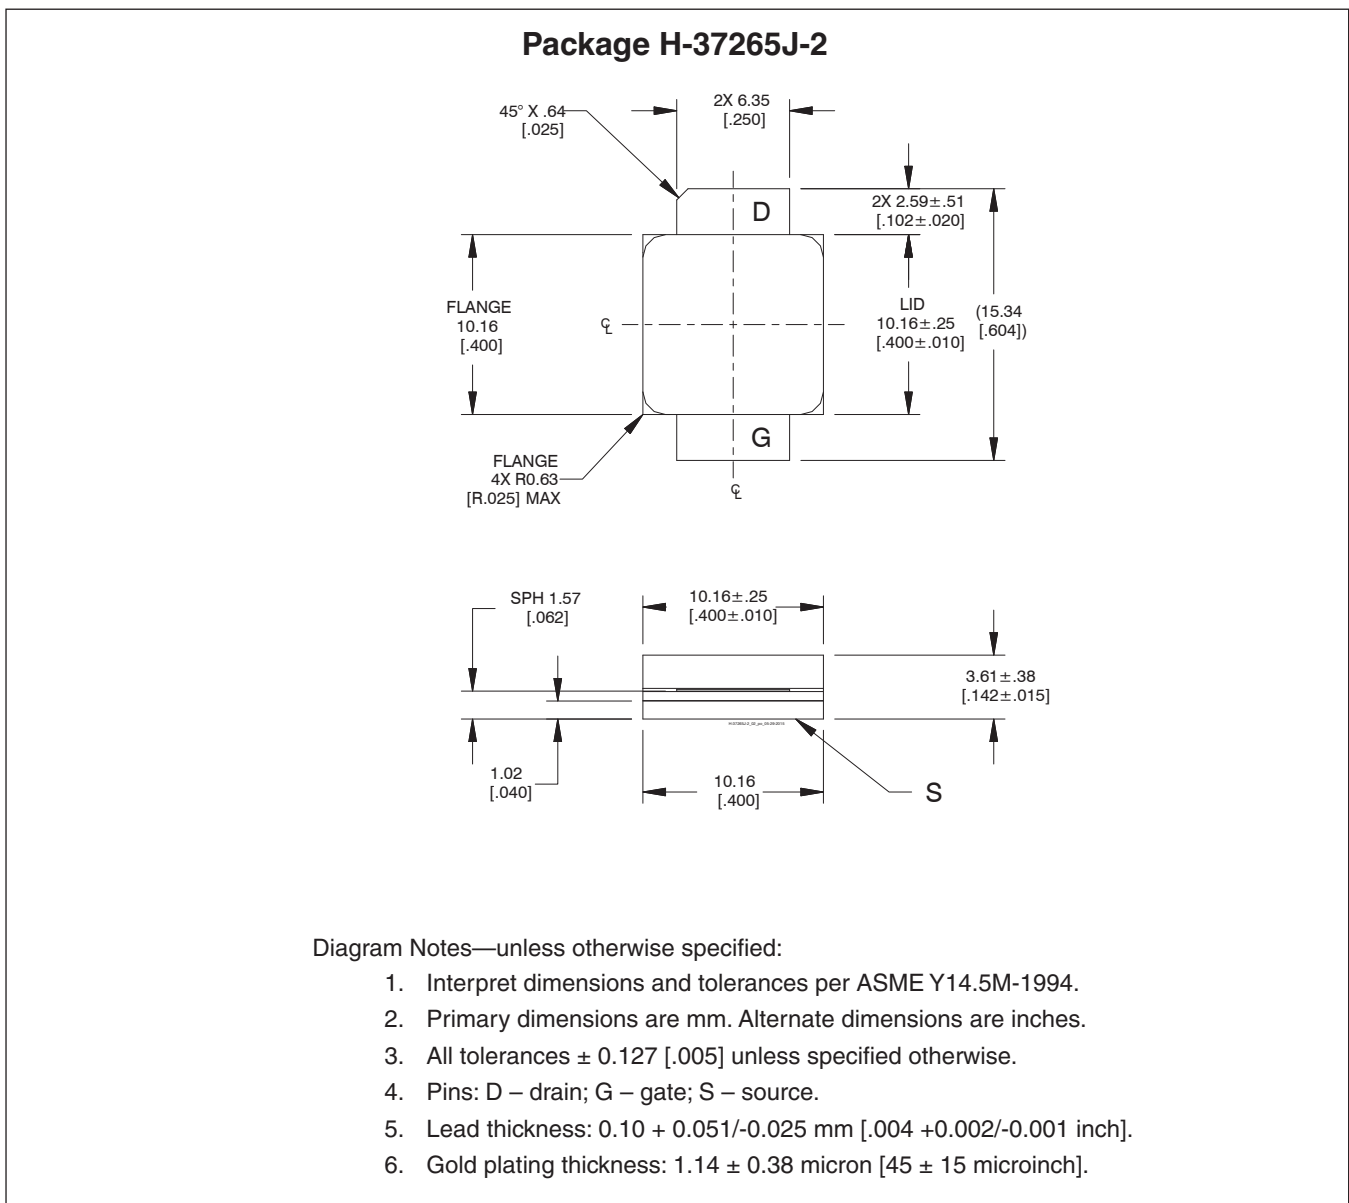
Package H-37265J-2

45° X .64
[.025]

2X 6.35
[.250]

D

2X 2.59±.51
[.102±.020]

FLANGE
10.16
[.400]

℄

LID
10.16±.25
[.400±.010]

(15.34
[.604])

G

FLANGE
4X R0.63
[R.025] MAX

℄

SPH 1.57
[.062]

10.16±.25
[.400±.010]

3.61±.38
[.142±.015]

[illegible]

1.02
[.040]

10.16
[.400]

S

Diagram Notes—unless otherwise specified:

1. Interpret dimensions and tolerances per ASME Y14.5M-1994.
2. Primary dimensions are mm. Alternate dimensions are inches.
3. All tolerances ± 0.127 [.005] unless specified otherwise.
4. Pins: D – drain; G – gate; S – source.
5. Lead thickness: 0.10 + 0.051/-0.025 mm [.004 +0.002/-0.001 inch].
6. Gold plating thickness: 1.14 ± 0.38 micron [45 ± 15 microinch].